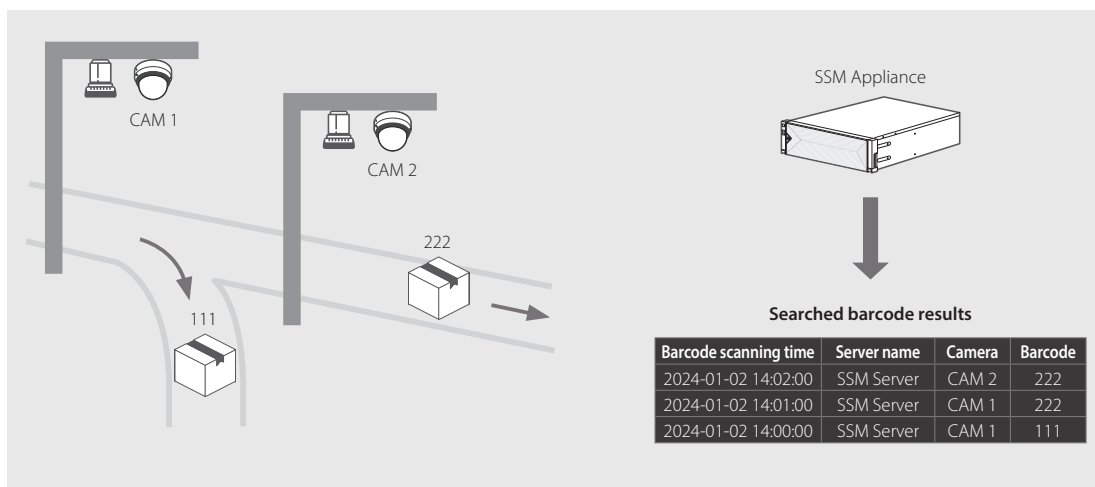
CAM 1

CAM 2

222

111

SSM Appliance

Searched barcode results

| Barcode scanning time | Server name | Camera | Barcode |
|---|---|---|---|
| 2024-01-02 14:02:00 | SSM Server | CAM 2 | 222 |
| 2024-01-02 14:01:00 | SSM Server | CAM 1 | 222 |
| 2024-01-02 14:00:00 | SSM Server | CAM 1 | 111 |